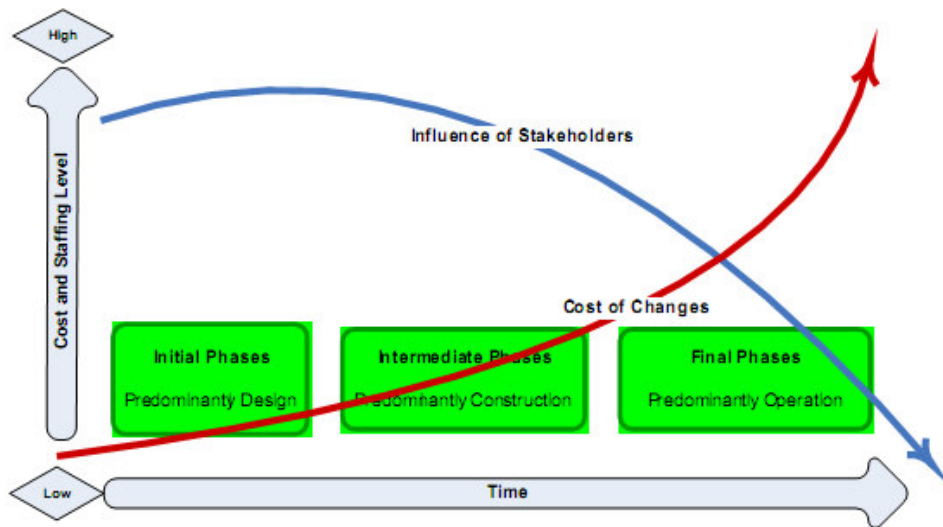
High

Cost and Staffing Level

Influence of Stakeholders

Cost of Changes

Initial Phases

Predominanty Design

Intermediate Phases

Predominantly Construction

Final Phases

Predominantly Operation

Low

Time